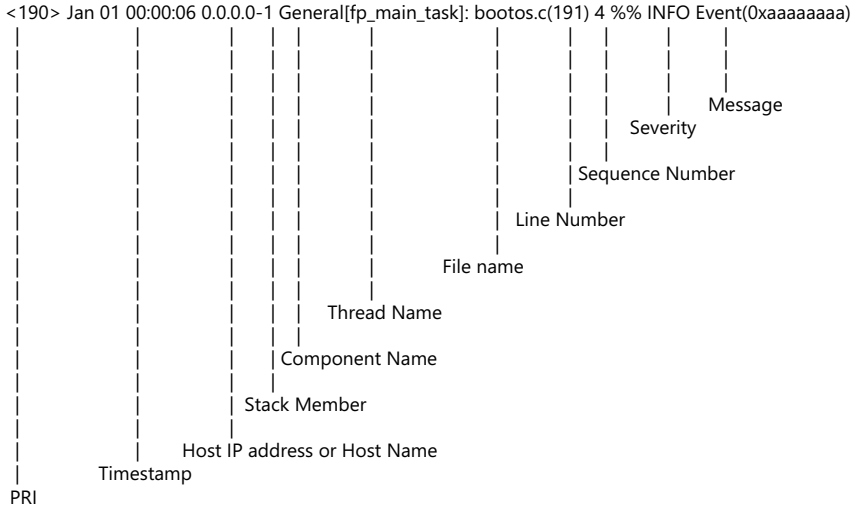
<190> Jan 01 00:00:06 0.0.0.0-1 General[fp_main_task]: bootos.c(191) 4 %% INFO Event(0xaaaaaaaa)

Message

Severity

Sequence Number

Line Number

File name

Thread Name

Component Name

Stack Member

Host IP address or Host Name

Timestamp

PRI